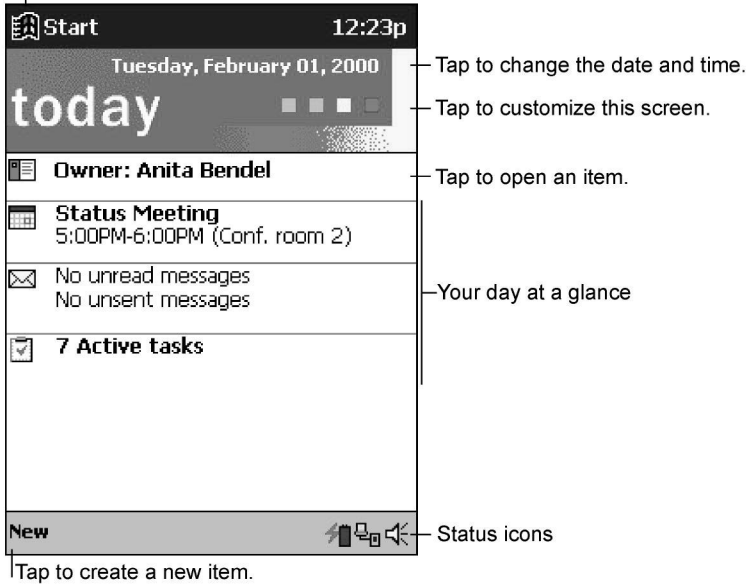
Start 12:23p

Tuesday, February 01, 2000

today

Tap to change the date and time.

Tap to customize this screen.

Owner: Anita Bendel

Tap to open an item.

Status Meeting
5:00PM-6:00PM (Conf. room 2)

No unread messages
No unsent messages

Your day at a glance

7 Active tasks

New

Status icons

Tap to create a new item.